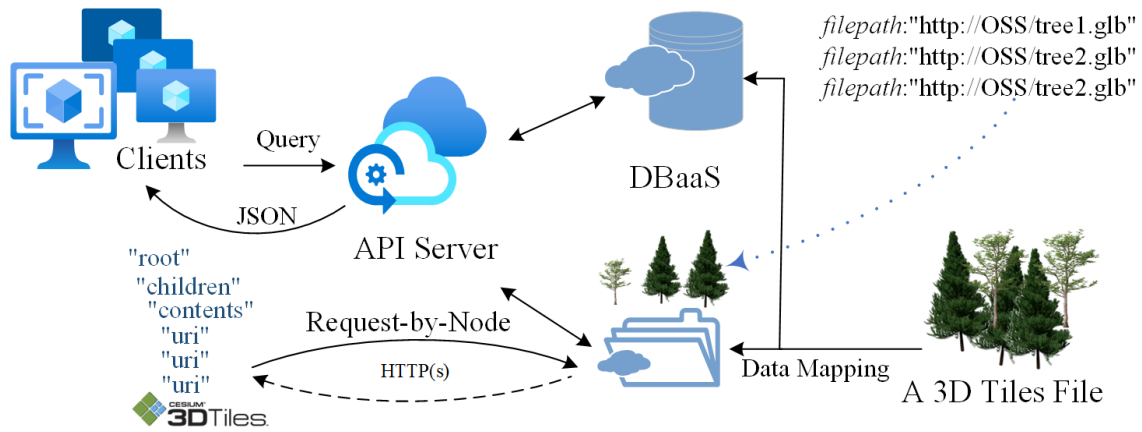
filepath:"http://OSS/tree1.glb"
filepath:"http://OSS/tree2.glb"
filepath:"http://OSS/tree2.glb"

Clients

Query

JSON

API Server

DBaaS

"root"
"children"
"contents"
"uri"
"uri"
"uri"

Request-by-Node

HTTP(s)

Data Mapping

A 3D Tiles File

CESIUM 3DTiles